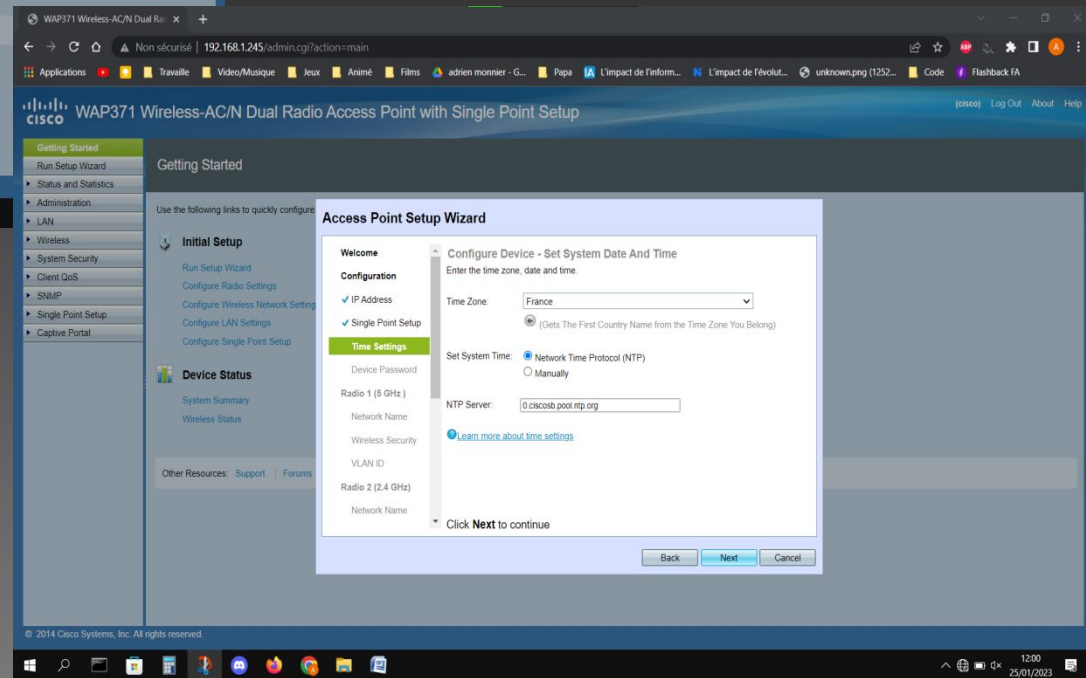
WAP371 Wireless-AC/N Dual Rad ×  +

Non sécurisé | 192.168.1.245/admin.cgi?action=main

Applications | Travaille | Video/Musique | Jeux | Animé | Films | adrien monnier - G... | Papa | L'impact de l'inform... | L'impact de l'évolut... | unknown.png (1252... | Code | Flashback FA

cisco WAP371 Wireless-AC/N Dual Radio Access Point with Single Point Setup

(cisco) Log Out About Help

Getting Started
Run Setup Wizard
Status and Statistics
Administration
LAN
Wireless
System Security
Client QoS
SNMP
Single Point Setup
Captive Portal

Getting Started

Use the following links to quickly configure

Initial Setup
Run Setup Wizard
Configure Radio Settings
Configure Wireless Network Setting
Configure LAN Settings
Configure Single Point Setup

Device Status
System Summary
Wireless Status

Other Resources: Support | Forums

Access Point Setup Wizard

Welcome
Configuration
✓ IP Address
✓ Single Point Setup
Time Settings
Device Password
Radio 1 (5 GHz )
Network Name
Wireless Security
VLAN ID
Radio 2 (2.4 GHz)
Network Name

Configure Device - Set System Date And Time
Enter the time zone, date and time.

Time Zone: France
(Gets The First Country Name from the Time Zone You Belong)

Set System Time: Network Time Protocol (NTP)
Manually

NTP Server: 0.ciscosb.pool.ntp.org

Learn more about time settings

Click Next to continue

Back Next Cancel

© 2014 Cisco Systems, Inc. All rights reserved.

12:00
25/01/2023